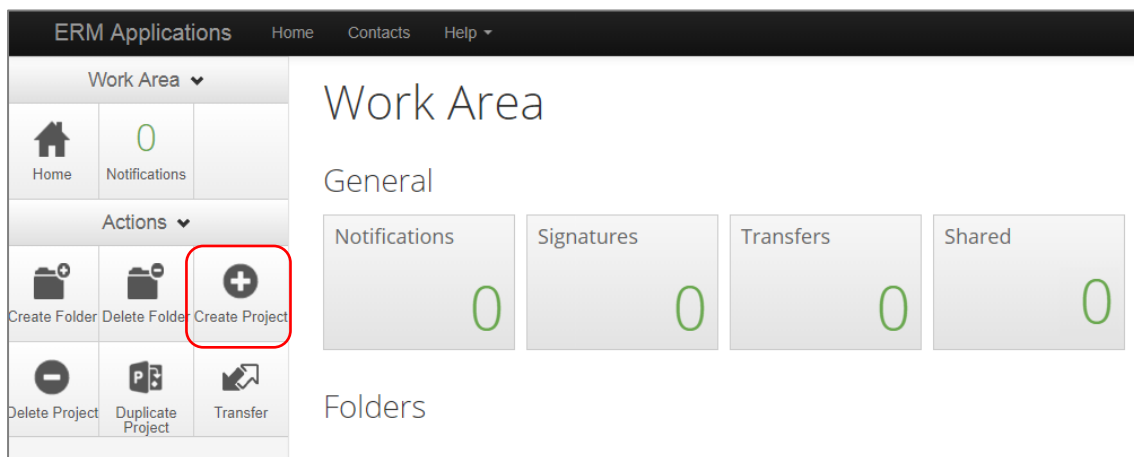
ERM Applications Home Contacts Help

Work Area

Home
0
Notifications

Actions

Create Folder Delete Folder Create Project

Delete Project Duplicate Project Transfer

Work Area

General

Notifications
0

Signatures
0

Transfers
0

Shared
0

Folders